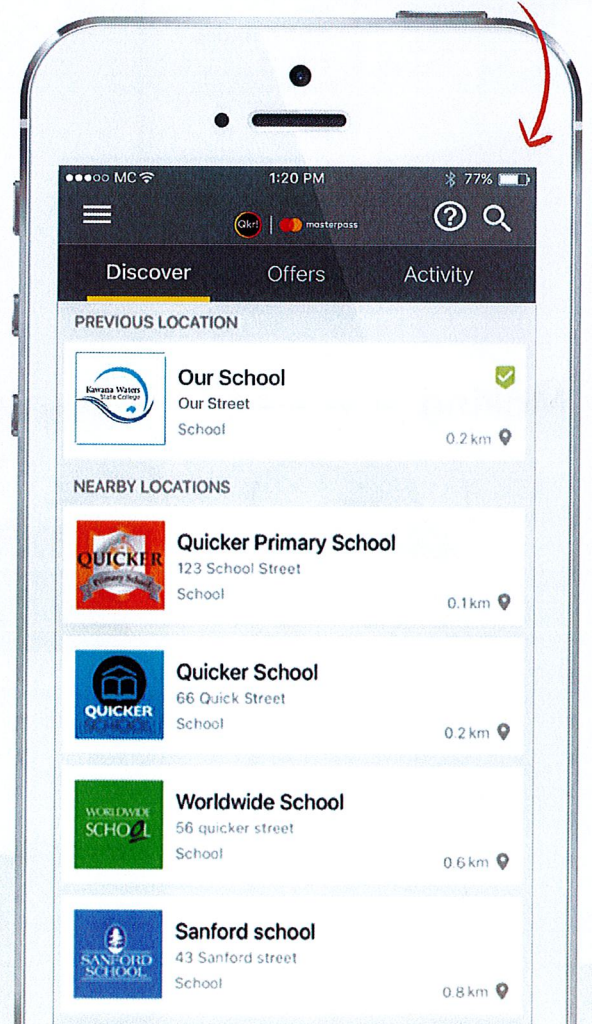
●●●○○ MC
1:20 PM
77%

Qkr! | masterpass

Discover
Offers
Activity

PREVIOUS LOCATION

Kawana Waters State College
Our School
Our Street
School
0.2 km

NEARBY LOCATIONS

QUICKER Primary School
Quicker Primary School
123 School Street
School
0.1km

QUICKER SCHOOLS
Quicker School
66 Quick Street
School
0.2 km

WORLDWIDE SCHOOL
Worldwide School
56 quicker street
School
0.6 km

SANFORD SCHOOL
Sanford school
43 Sanford street
School
0.8 km